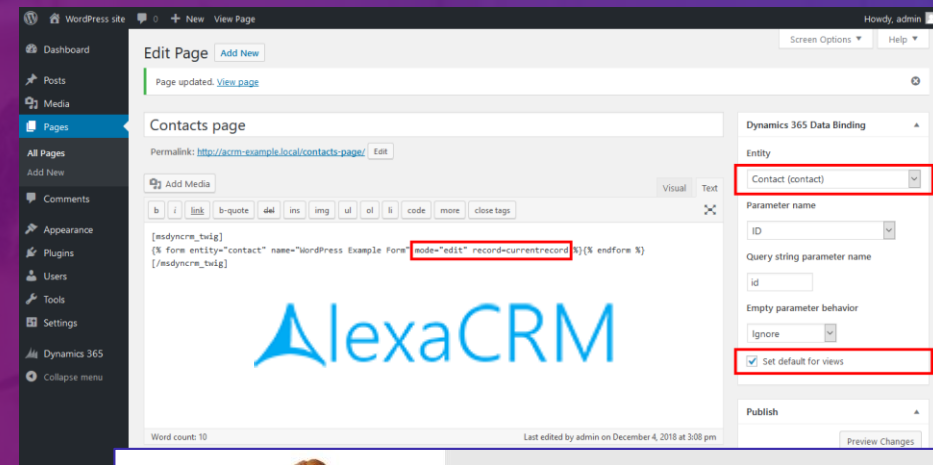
WordPress site 0 + New View Page Howdy, admin

Dashboard
Posts
Media
Pages
All Pages
Add New
Comments
Appearance
Plugins
Users
Tools
Settings
Dynamics 365
Collapse menu

Edit Page Add New

Screen Options ▼ Help ▼

Page updated. View page

Contacts page

Permalink: http://acrm-example.local/contacts-page/ Edit

Add Media

Visual Text

b i link b-quote del ins img ul ol li code more close tags

[msdyncrm_twig]
{% form entity="contact" name="WordPress Example Form" mode="edit" record=currentrecord %}{% endform %}
[/msdyncrm_twig]

AlexaCRM

Word count: 10

Last edited by admin on December 4, 2018 at 3:08 pm

Dynamics 365 Data Binding

Entity

Contact (contact)

Parameter name

ID

Query string parameter name

id

Empty parameter behavior

Ignore

Set default for views

Publish

Preview Changes